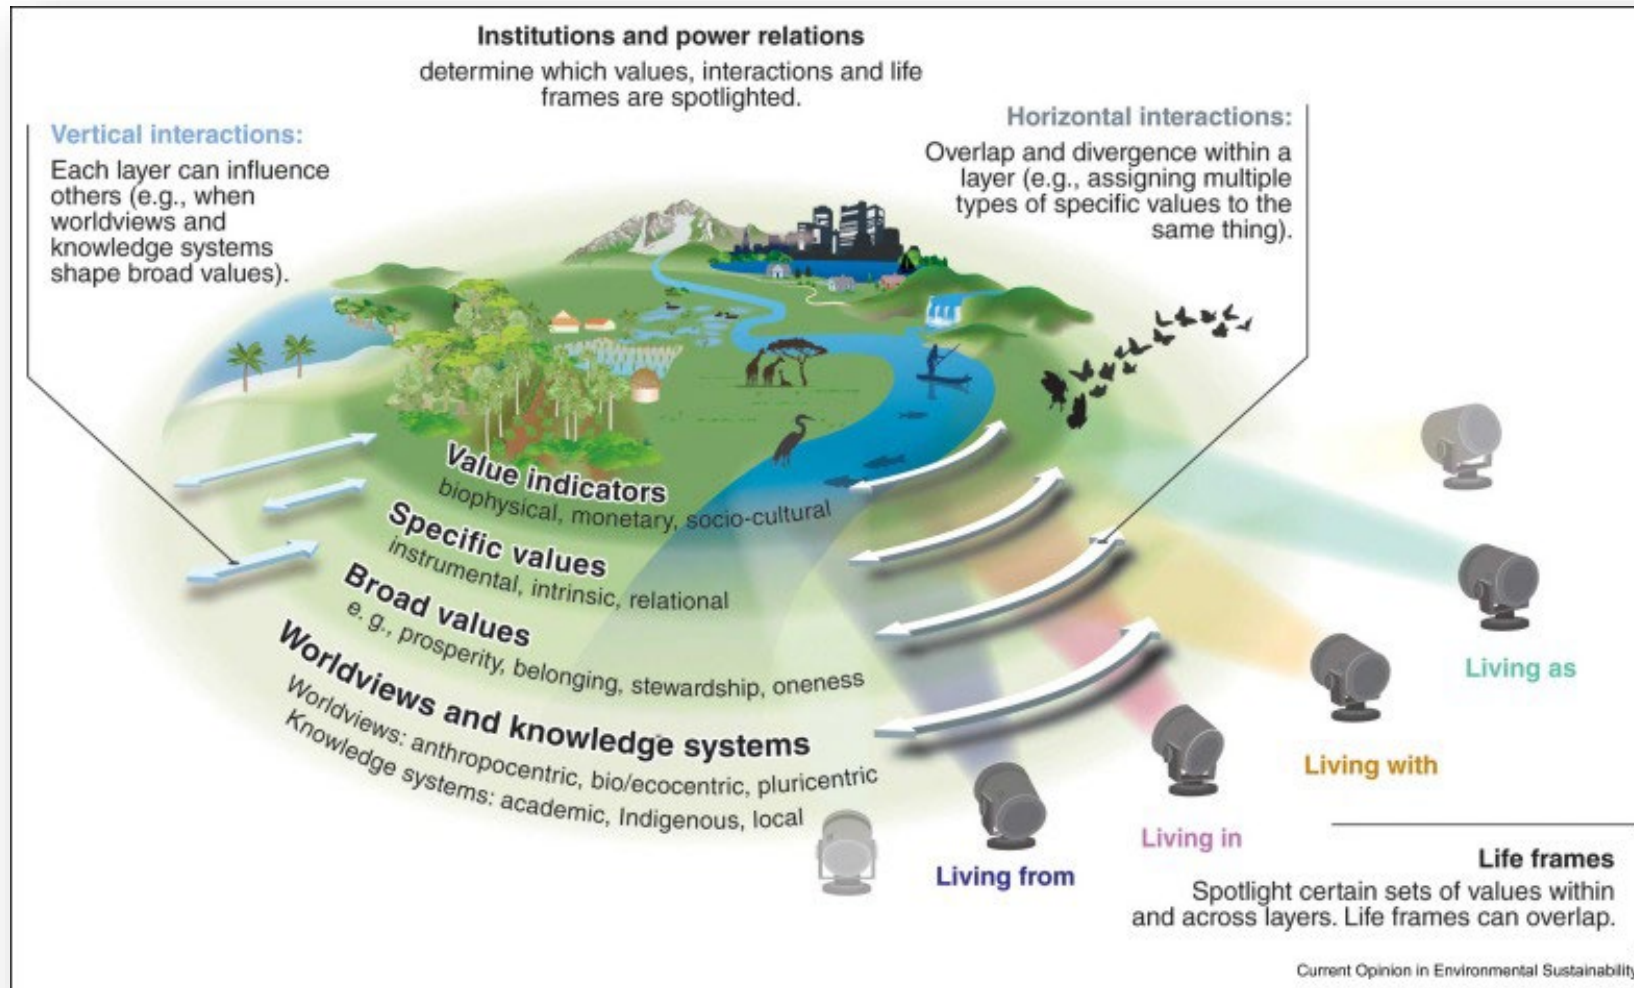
**Institutions and power relations**
determine which values, interactions and life frames are spotlighted.

**Vertical interactions:**
Each layer can influence others (e.g., when worldviews and knowledge systems shape broad values).

**Horizontal interactions:**
Overlap and divergence within a layer (e.g., assigning multiple types of specific values to the same thing).

**Value indicators**
biophysical, monetary, socio-cultural

**Specific values**
instrumental, intrinsic, relational

**Broad values**
e. g., prosperity, belonging, stewardship, oneness

**Worldviews and knowledge systems**
Worldviews: anthropocentric, bio/ecocentric, pluricentric
Knowledge systems: academic, Indigenous, local

Living from

Living in

Living with

Living as

**Life frames**
Spotlight certain sets of values within and across layers. Life frames can overlap.

Current Opinion in Environmental Sustainabilit